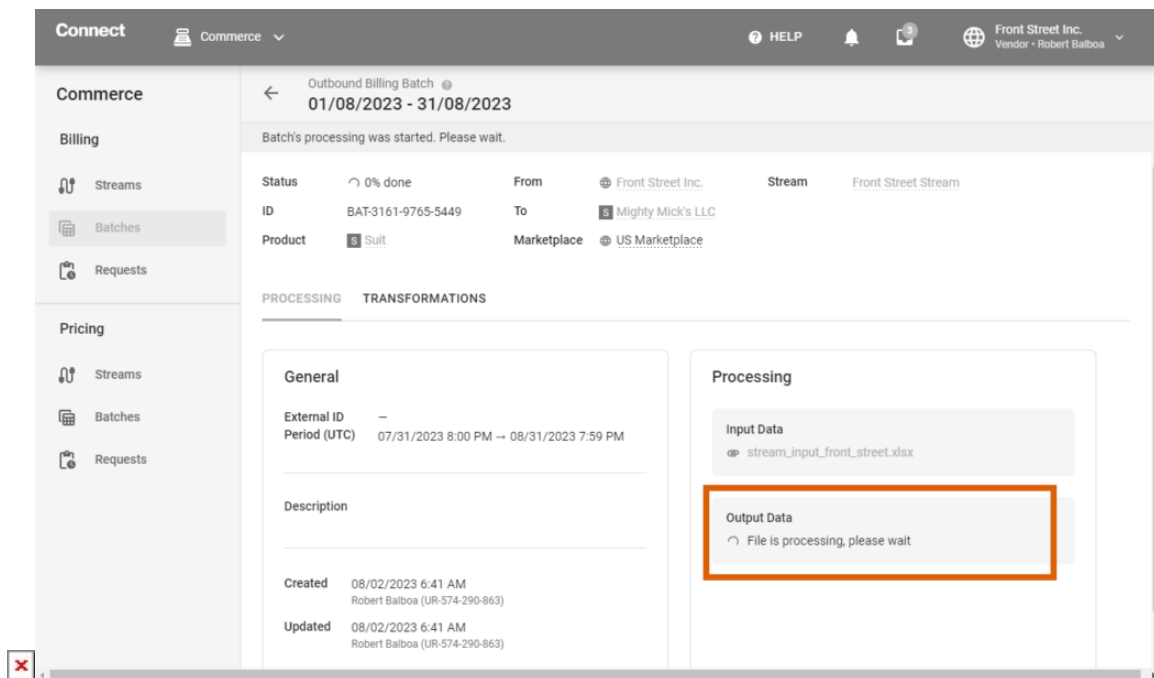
Connect Commerce HELP 3 Front Street Inc. Vendor • Robert Balboa

Commerce

Billing

Streams

Batches

Requests

Pricing

Streams

Batches

Requests

Outbound Billing Batch
01/08/2023 - 31/08/2023

Batch's processing was started. Please wait.

Status 0% done
ID BAT-3161-9765-5449
Product S Suit
From Front Street Inc.
To S Mighty Mick's LLC
Marketplace US Marketplace
Stream Front Street Stream

PROCESSING TRANSFORMATIONS

General

External ID –
Period (UTC) 07/31/2023 8:00 PM → 08/31/2023 7:59 PM

Description

Created 08/02/2023 6:41 AM
Robert Balboa (UR-574-290-863)

Updated 08/02/2023 6:41 AM
Robert Balboa (UR-574-290-863)

Processing

Input Data
stream_input_front_street.xlsx

Output Data
File is processing, please wait